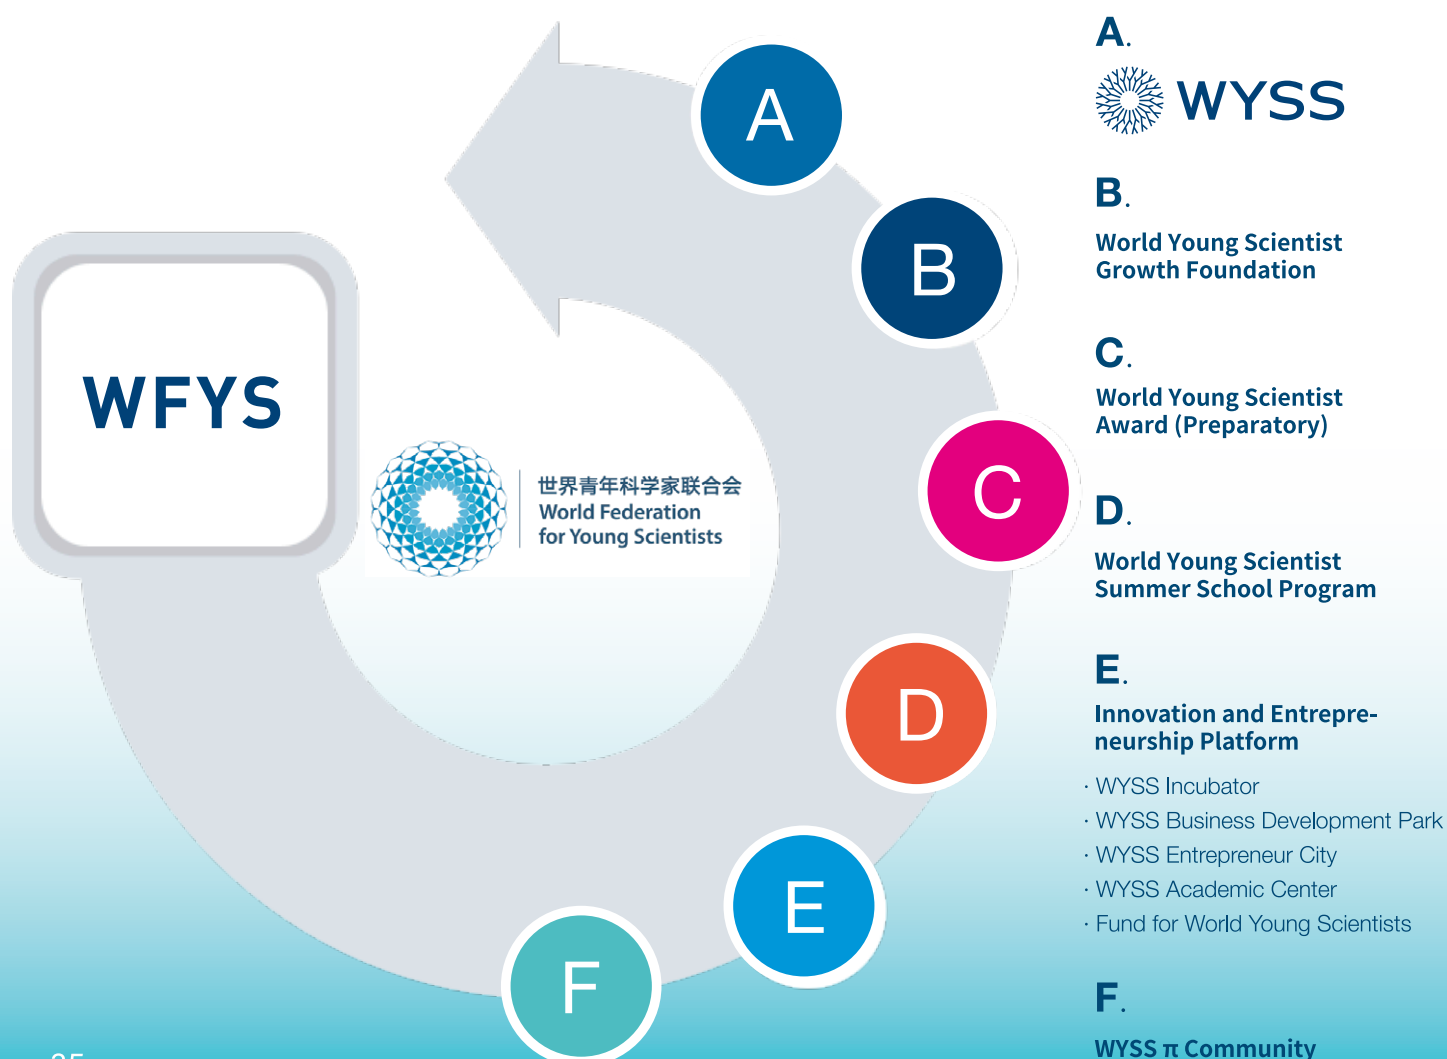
WFYS

世界青年科学家联合会
World Federation
for Young Scientists

A

B

C

D

E

F

A.
WYSS

B.
World Young Scientist Growth Foundation

C.
World Young Scientist Award (Preparatory)

D.
World Young Scientist Summer School Program

E.
Innovation and Entrepreneurship Platform

· WYSS Incubator
· WYSS Business Development Park
· WYSS Entrepreneur City
· WYSS Academic Center
· Fund for World Young Scientists

F.
WYSS π Community

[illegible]